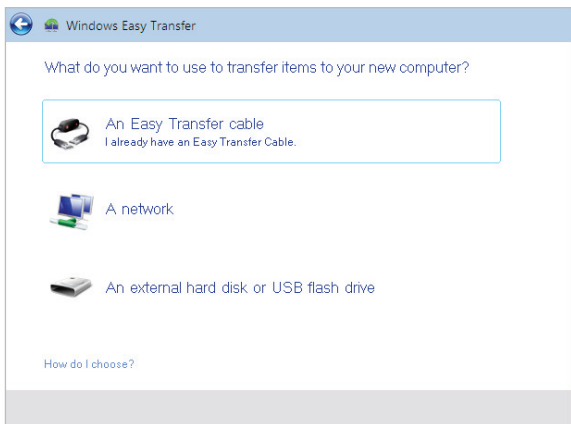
Windows Easy Transfer

What do you want to use to transfer items to your new computer?

An Easy Transfer cable
I already have an Easy Transfer Cable.

A network

An external hard disk or USB flash drive

How do I choose?